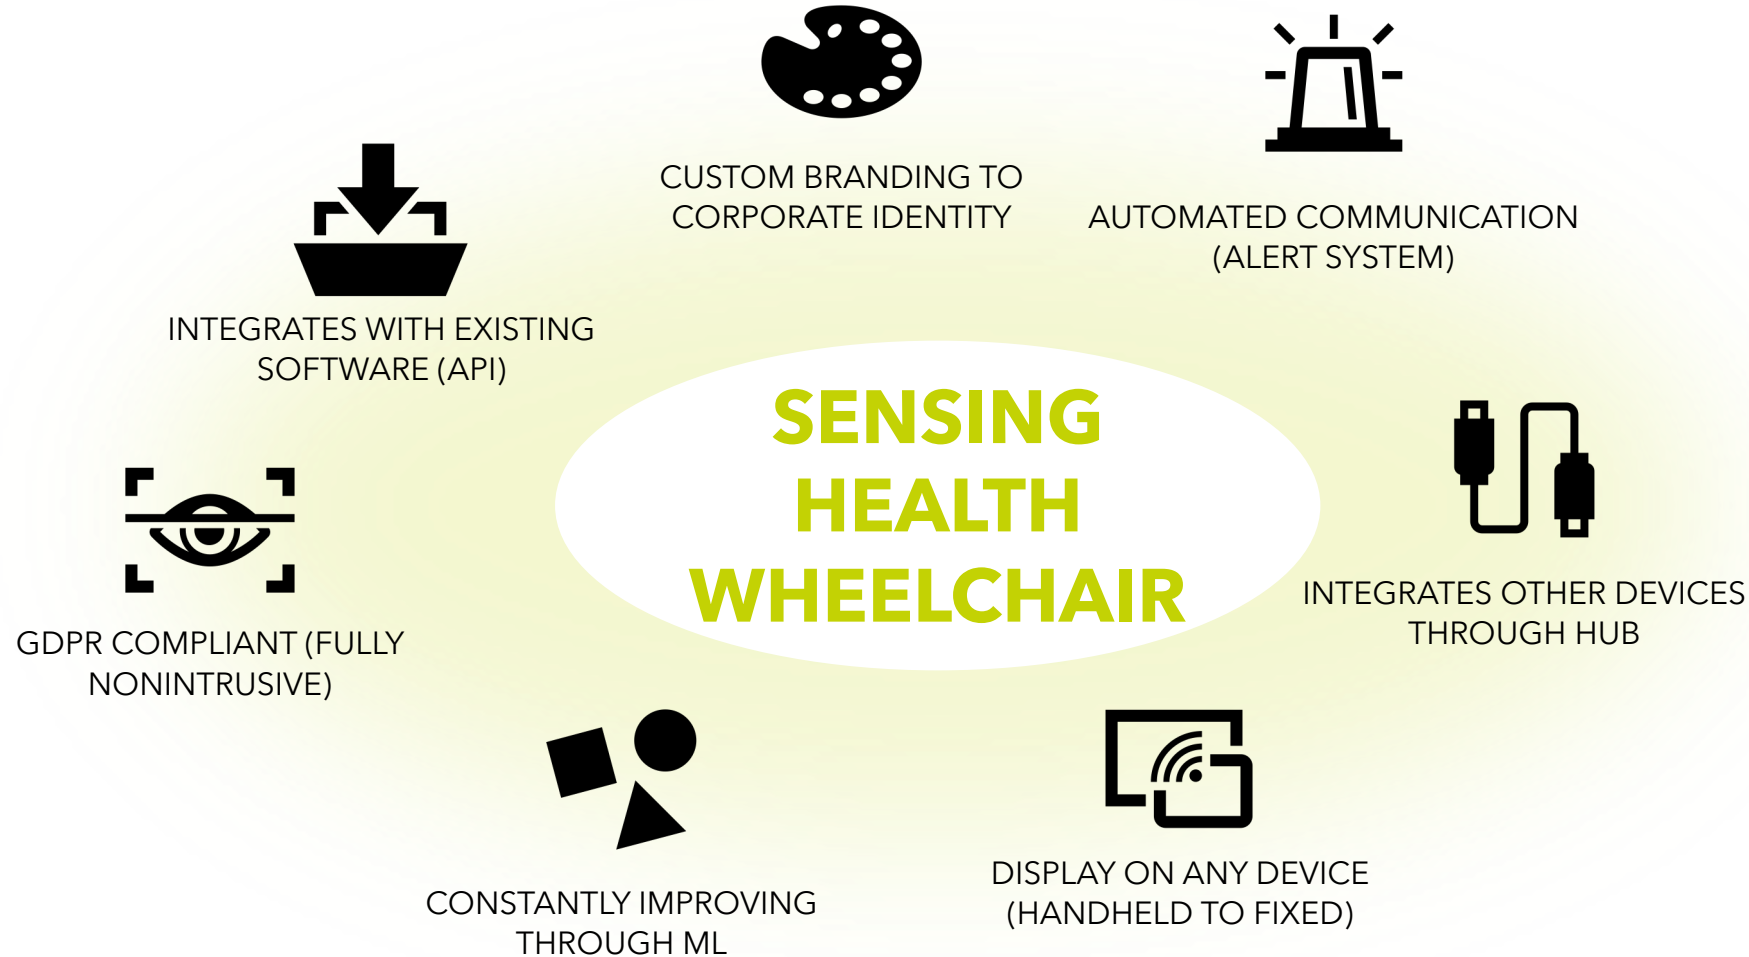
CUSTOM BRANDING TO CORPORATE IDENTITY

AUTOMATED COMMUNICATION (ALERT SYSTEM)

INTEGRATES WITH EXISTING SOFTWARE (API)

SENSING HEALTH WHEELCHAIR

INTEGRATES OTHER DEVICES THROUGH HUB

GDPR COMPLIANT (FULLY NONINTRUSIVE)

CONSTANTLY IMPROVING THROUGH ML

DISPLAY ON ANY DEVICE (HANDHELD TO FIXED)